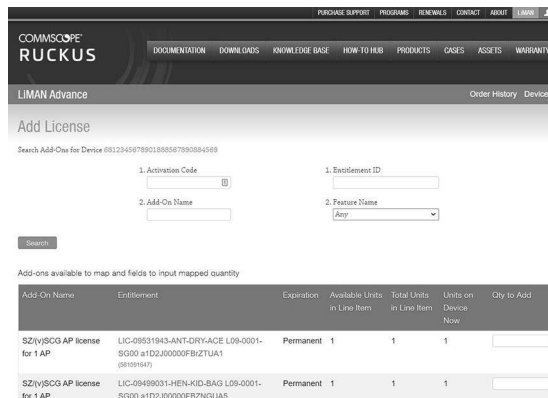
PURCHASE SUPPORT | PROGRAMS | RENEWALS | CONTACT | ABOUT | LIMAN

COMMSCOPE RUCKUS

DOCUMENTATION DOWNLOADS KNOWLEDGE BASE HOW-TO HUB PRODUCTS CASES ASSETS WARRANTY

LiMAN Advance

Order History Device

Add License

Search Add-Ons for Device 681234567890188567890884589

1. Activation Code

1. Entitlement ID

2. Add-On Name

2. Feature Name

Any

Search

Add-ons available to map and fields to input mapped quantity

| Add-On Name | Entitlement | Expiration | Available Units in Line Item | Total Units in Line Item | Units on Device Now | Qty to Add |
|---|---|---|---|---|---|---|
| SZ/(v)SCG AP license for 1 AP | LIC-09531943-ANT-DRY-ACE L09-0001-SG00 a1D2J00000FBrZTUA1 (091591647) | Permanent | 1 | 1 | 1 | |
| SZ/(v)SCG AP license for 1 AP | LIC-09499031-HEN-KID-BAG L09-0001-SG00 a1D2J00000FBZNGUA5 | Permanent | 1 | 1 | 1 | |